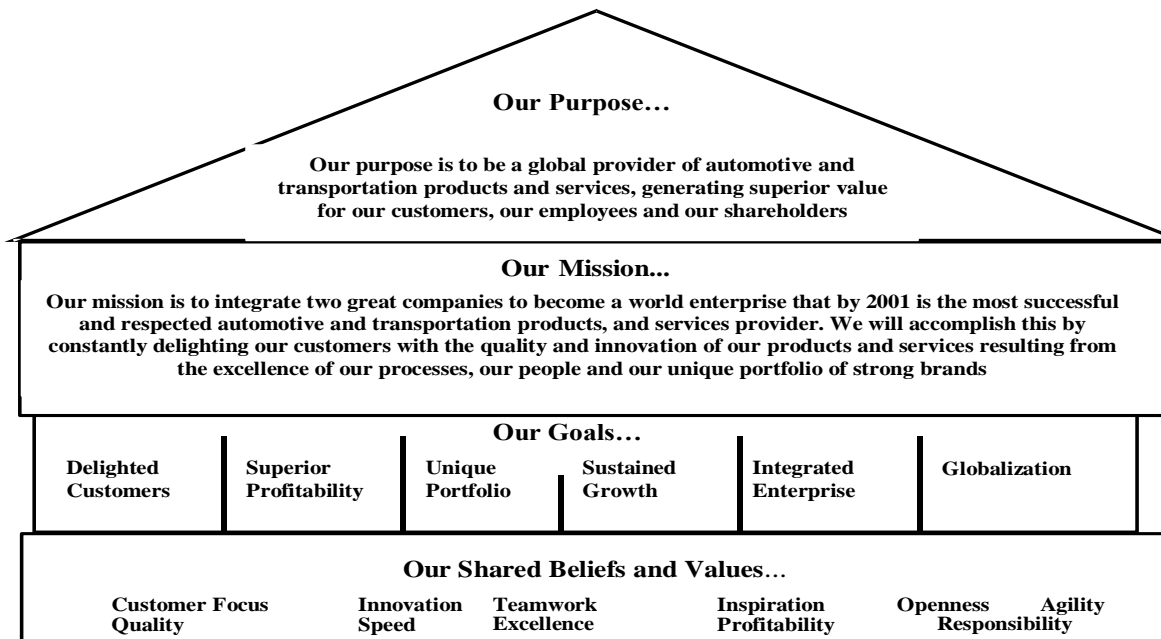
Our Purpose…

Our purpose is to be a global provider of automotive and transportation products and services, generating superior value for our customers, our employees and our shareholders

Our Mission...

Our mission is to integrate two great companies to become a world enterprise that by 2001 is the most successful and respected automotive and transportation products, and services provider. We will accomplish this by constantly delighting our customers with the quality and innovation of our products and services resulting from the excellence of our processes, our people and our unique portfolio of strong brands

Our Goals…

| Delighted Customers | Superior Profitability | Unique Portfolio | Sustained Growth | Integrated Enterprise | Globalization |
|---|---|---|---|---|---|

Our Shared Beliefs and Values…

Customer Focus
Quality

Innovation
Speed

Teamwork
Excellence

Inspiration
Profitability

Openness
Agility
Responsibility